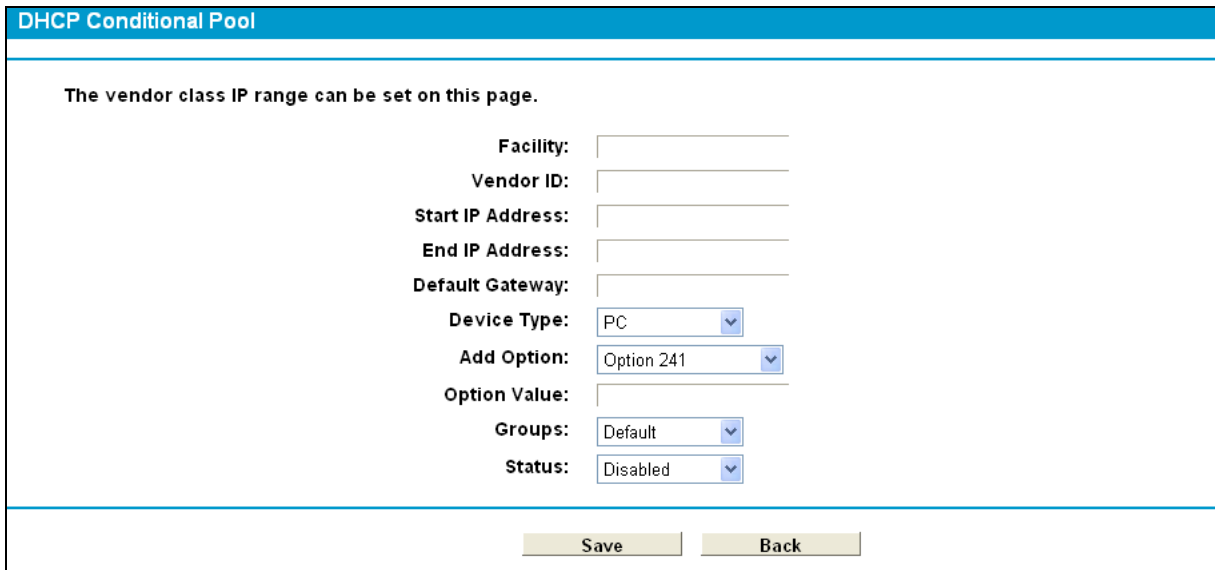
DHCP Conditional Pool

The vendor class IP range can be set on this page.

Facility:

Vendor ID:

Start IP Address:

End IP Address:

Default Gateway:

Device Type: PC

Add Option: Option 241

Option Value:

Groups: Default

Status: Disabled

Save Back